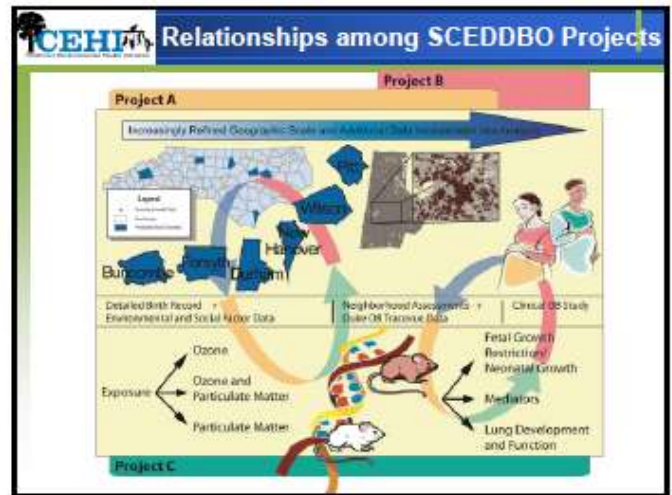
CEHI Relationships among SCEDDBO Projects

Project B

Project A

Increasingly Refined Geographic Scale and Additional Data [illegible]

Legend

Pitt

Wilson

New Hanover

Buncombe

Forsyth

Durham

Detailed Birth Record + Environmental and Social Factor Data

Neighborhood Assessment + Duke OB Tracking Data

Clinical OB Study

Exposure

Ozone

Ozone and Particulate Matter

Particulate Matter

Fetal Growth Restriction/ Neonatal Growth

Mediators

Lung Development and Function

Project C